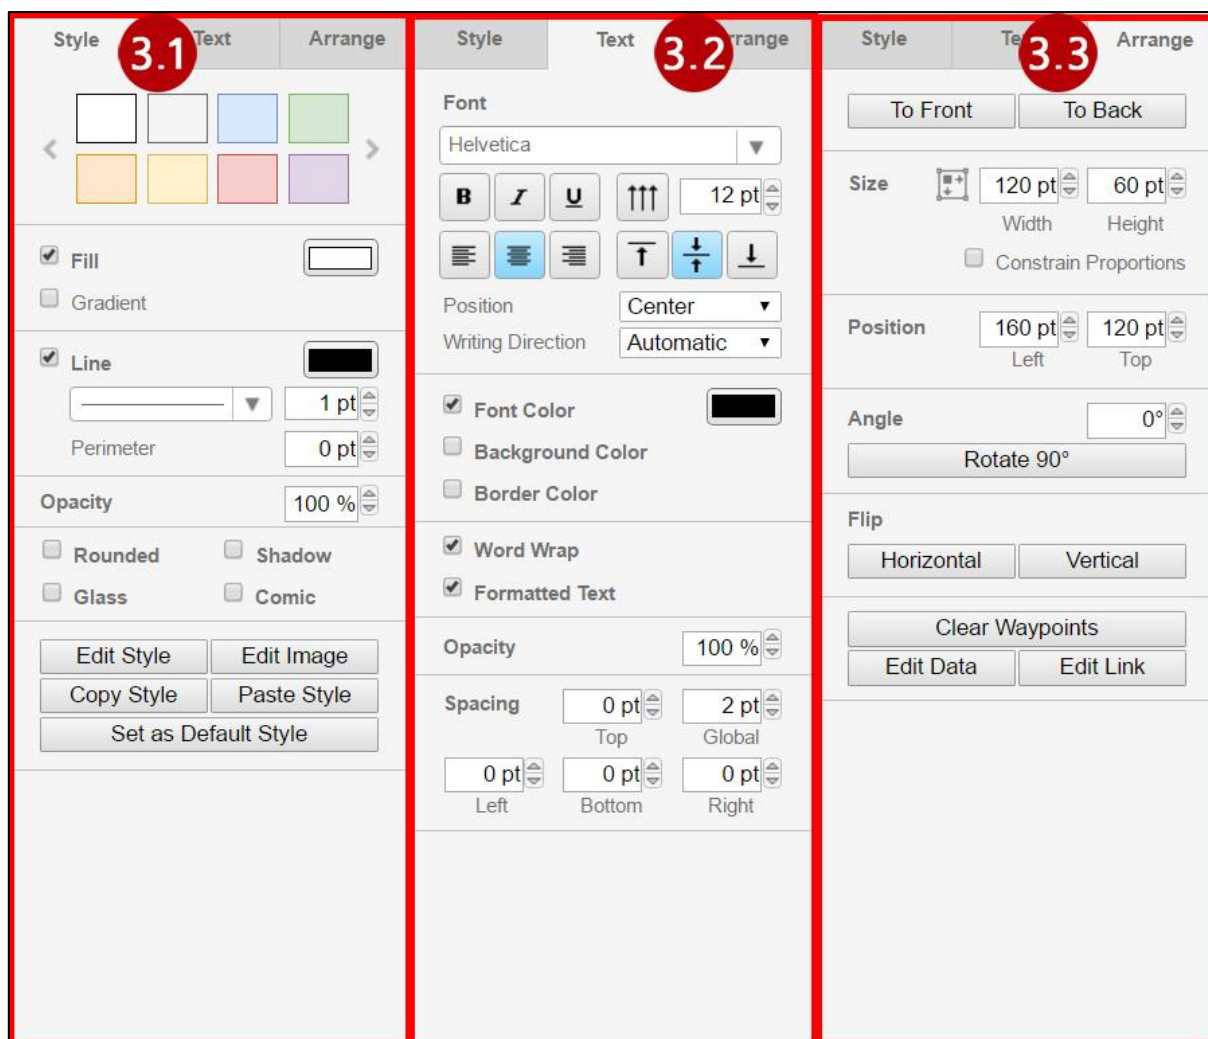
Style 3.1 Text Arrange

Fill
Gradient

Line
1 pt
Perimeter 0 pt

Opacity 100 %

Rounded Shadow
Glass Comic

Edit Style Edit Image
Copy Style Paste Style
Set as Default Style

Style Text 3.2 rrange

Font
Helvetica
B I U 12 pt

Position Center
Writing Direction Automatic

Font Color
Background Color
Border Color

Word Wrap
Formatted Text

Opacity 100 %

Spacing 0 pt 2 pt
Top Global
0 pt 0 pt 0 pt
Left Bottom Right

Style Te 3.3 Arrange

To Front To Back

Size 120 pt 60 pt
Width Height
Constrain Proportions

Position 160 pt 120 pt
Left Top

Angle 0°
Rotate 90°

Flip
Horizontal Vertical

Clear Waypoints
Edit Data Edit Link